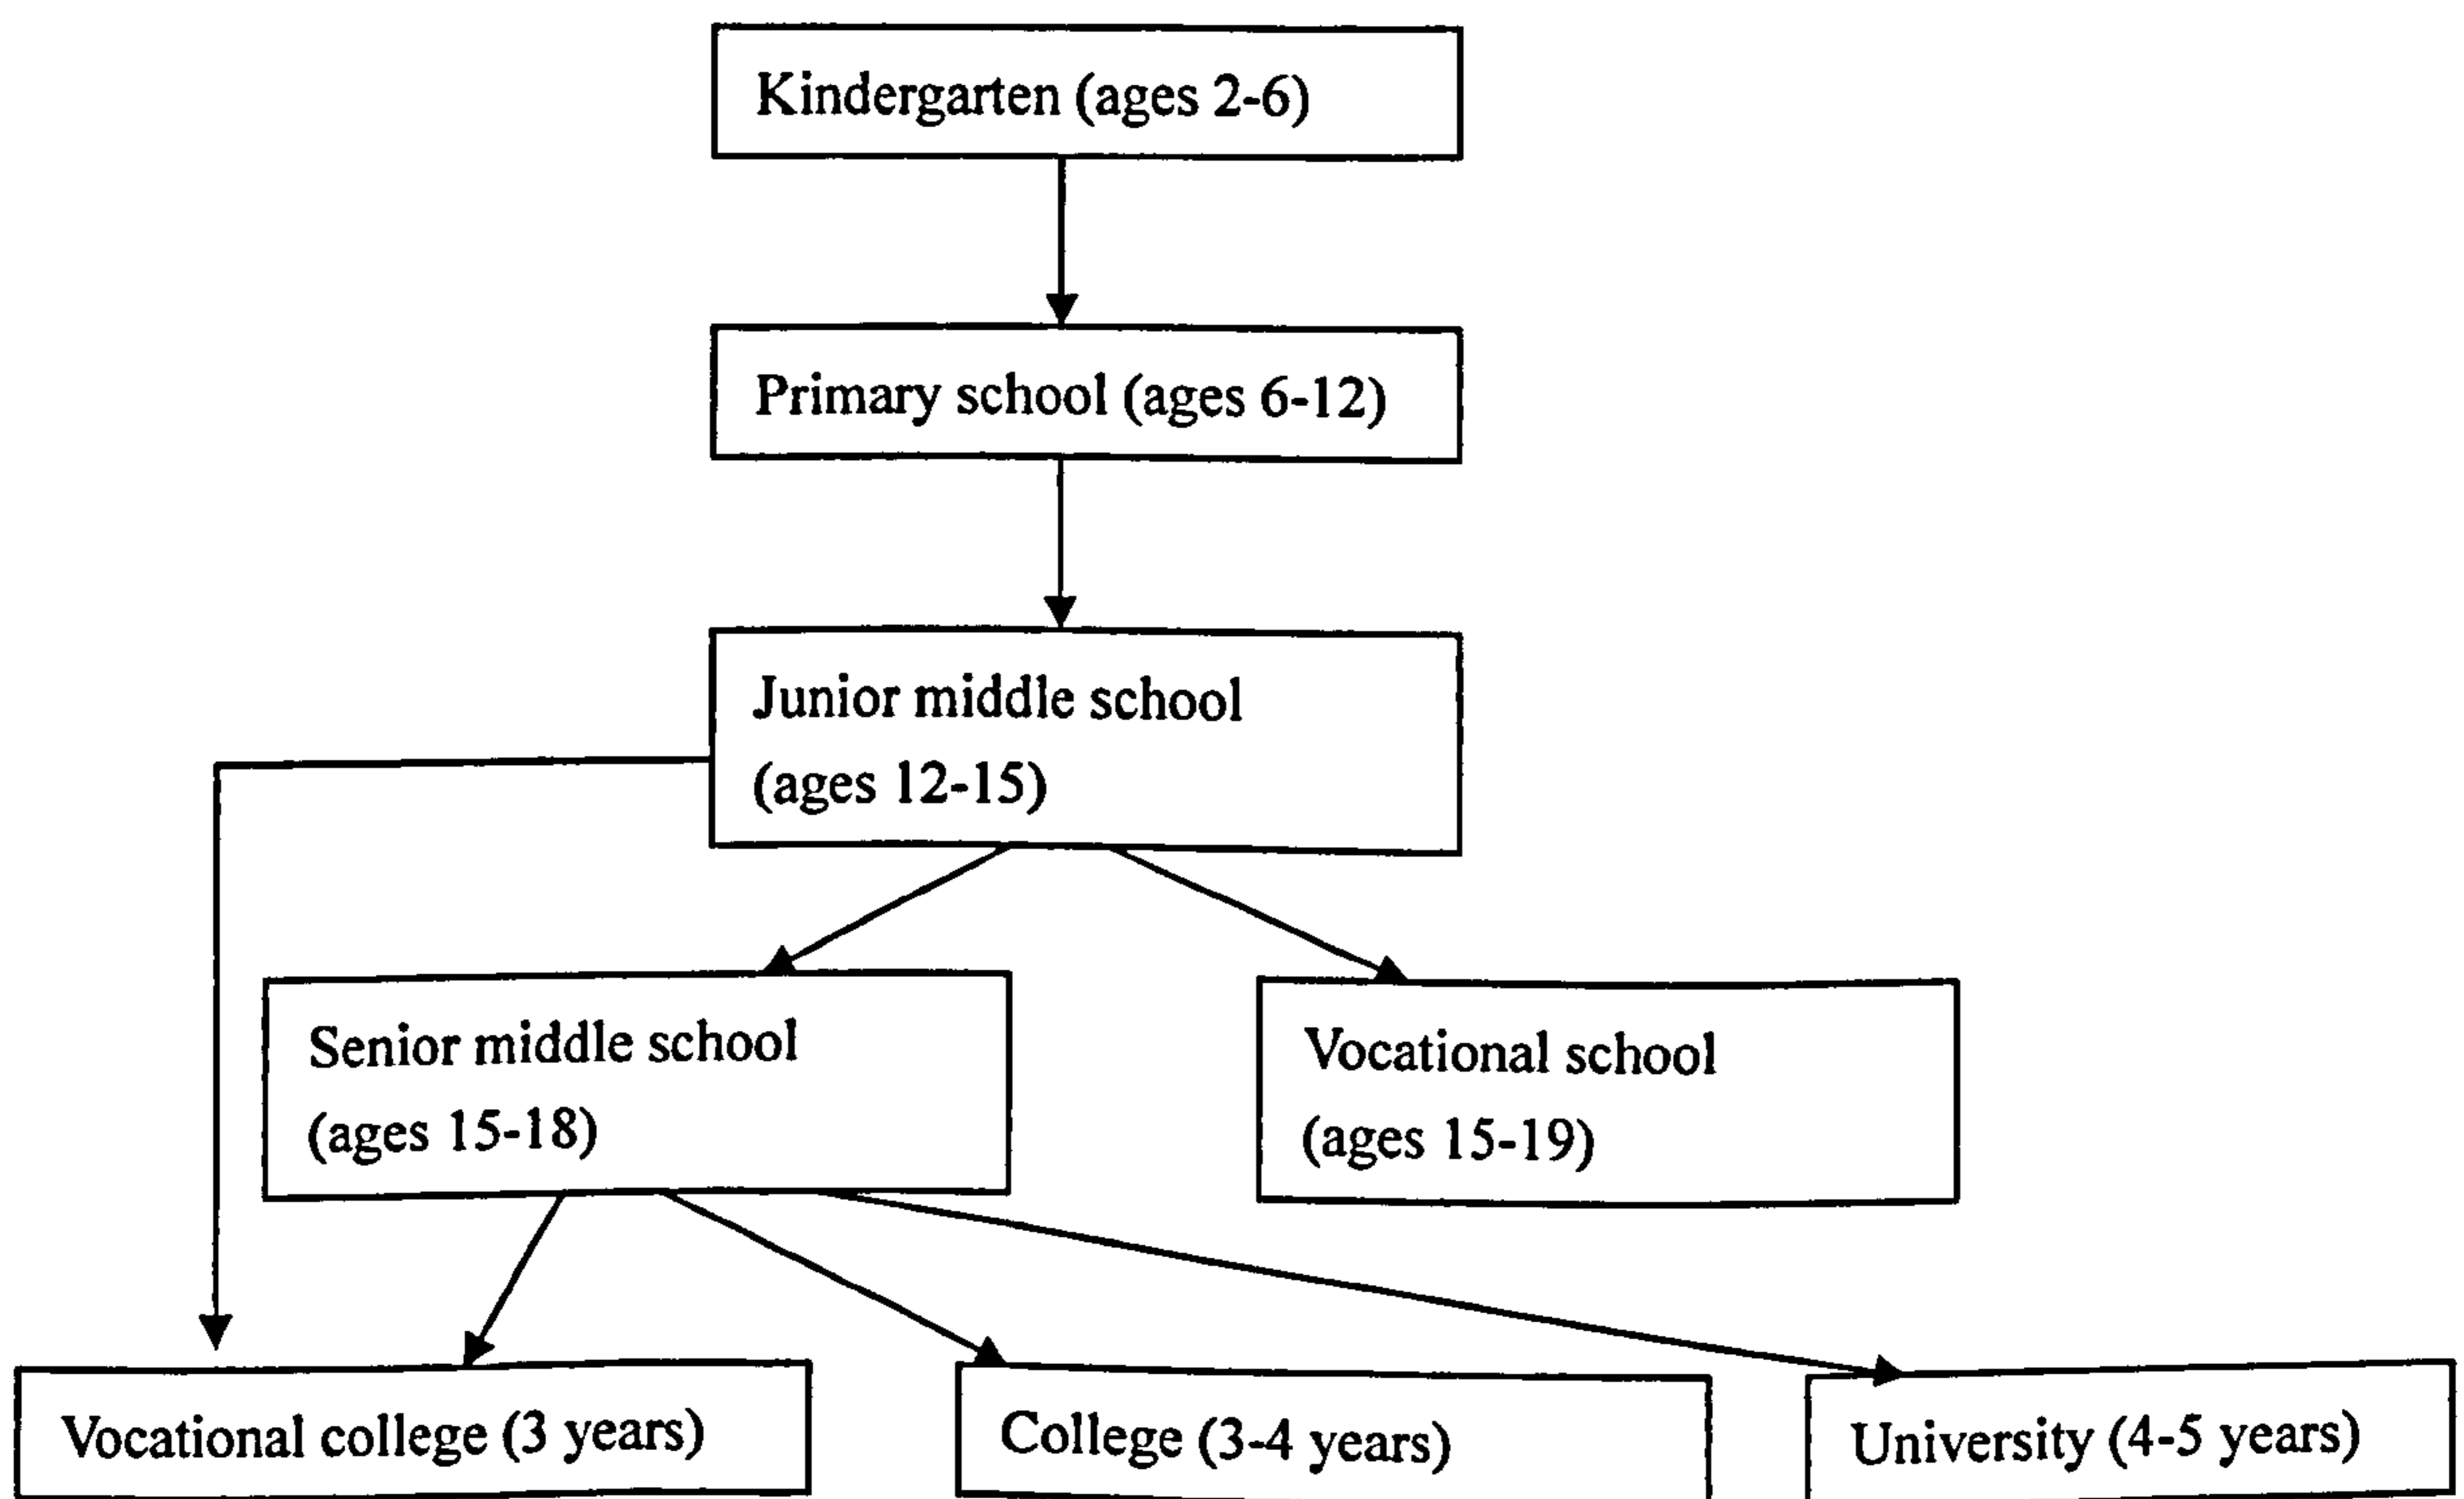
Kindergarten (ages 2-6)

Primary school (ages 6-12)

Junior middle school (ages 12-15)

Senior middle school (ages 15-18)

Vocational school (ages 15-19)

Vocational college (3 years)

College (3-4 years)

University (4-5 years)